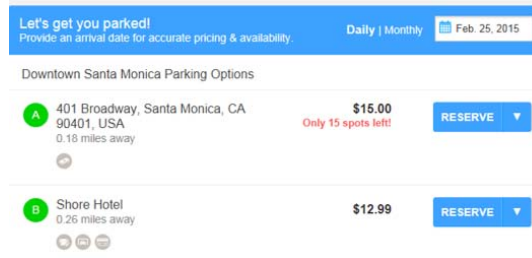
Let's get you parked!
Provide an arrival date for accurate pricing & availability.

Daily | Monthly

Feb. 25, 2015

Downtown Santa Monica Parking Options

A

401 Broadway, Santa Monica, CA 90401, USA
0.18 miles away

$15.00
Only 15 spots left!

RESERVE ▼

B

Shore Hotel
0.26 miles away

$12.99

RESERVE ▼